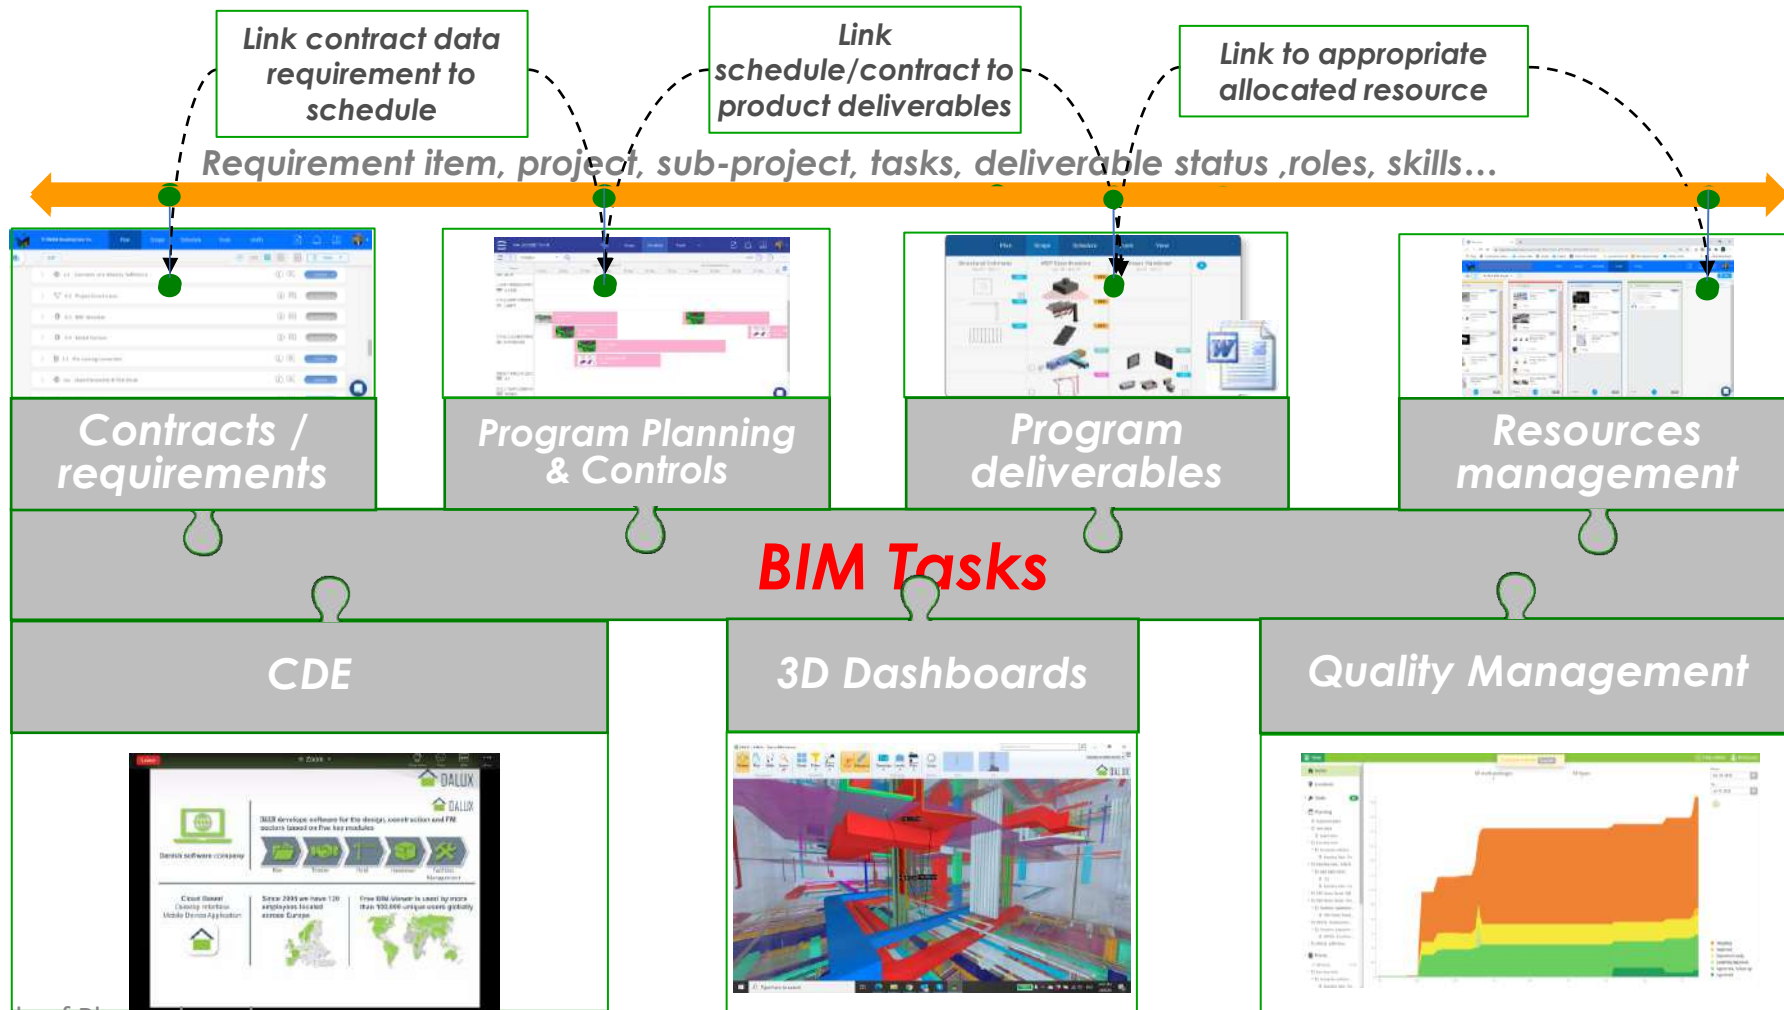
Link contract data requirement to schedule

Link schedule/contract to product deliverables

Link to appropriate allocated resource

Requirement item, project, sub-project, tasks, deliverable status ,roles, skills…

Contracts / requirements

Program Planning & Controls

Program deliverables

Resources management

BIM Tasks

CDE

3D Dashboards

Quality Management

DALUX

DALUX

Danish software company

Cloud Based

Since 2005 we have 120 employees located across Europe

Free BIM Viewer is used by more than 100.000 unique users globally